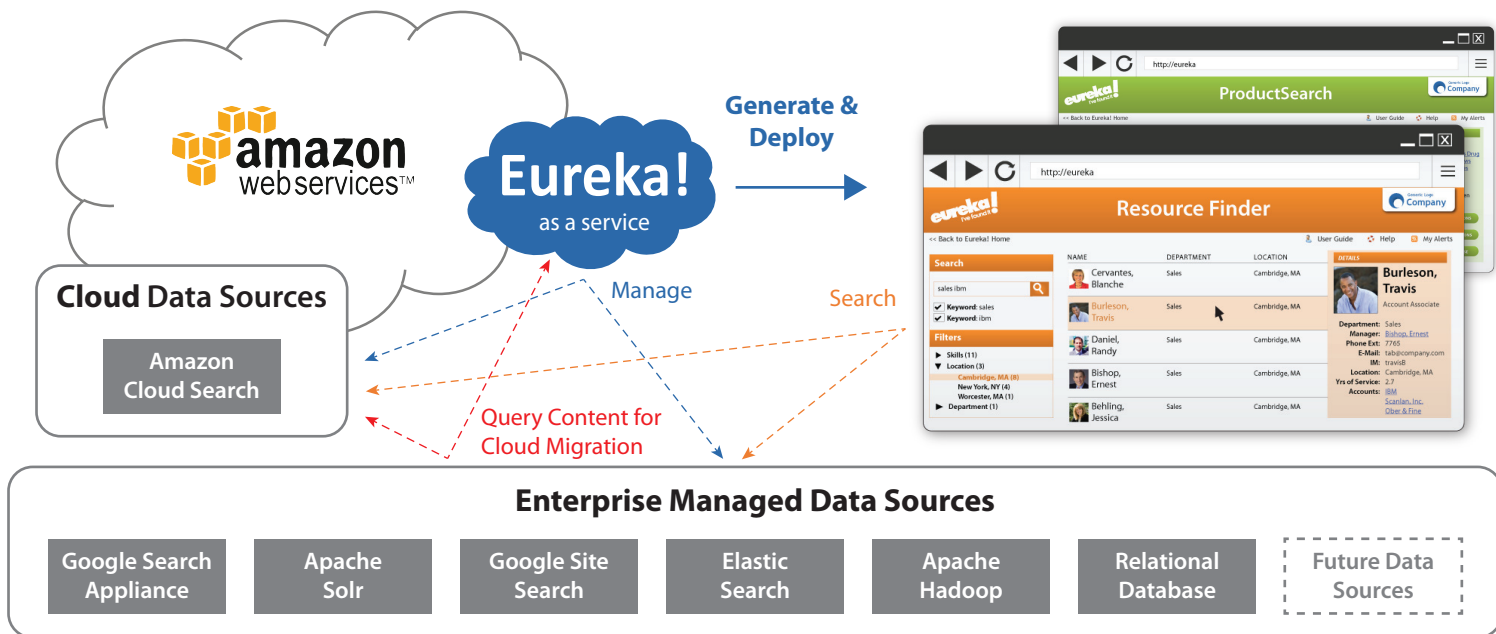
amazon webservices™

Cloud Data Sources

Amazon Cloud Search

Eureka! as a service

Generate & Deploy

Manage

Search

Query Content for Cloud Migration

http://eureka

eureka! I've found it

ProductSearch

Generic Logo Company

<< Back to Eureka! Home

User Guide

Help

My Alerts

http://eureka

Resource Finder

Generic Logo Company

<< Back to Eureka! Home

User Guide

Help

My Alerts

Search

sales ibm

Keyword: sales

Keyword: ibm

Filters

Skills (11)

Location (3)

Cambridge, MA (8)

New York, NY (4)

Worcester, MA (1)

Department (1)

| NAME | DEPARTMENT | LOCATION |
|---|---|---|
| Cervantes, Blanche | Sales | Cambridge, MA |
| Burleson, Travis | Sales | Cambridge, MA |
| Daniel, Randy | Sales | Cambridge, MA |
| Bishop, Ernest | Sales | Cambridge, MA |
| Behling, Jessica | Sales | Cambridge, MA |

DETAILS

Burleson, Travis

Account Associate

Department: Sales

Manager: Bishop, Ernest

Phone Ext: 7765

E-Mail: tab@company.com

IM: travisB

Location: Cambridge, MA

Yrs of Service: 2.7

Accounts: IBM Scanlan, Inc. Ober & Fine

Enterprise Managed Data Sources

Google Search Appliance

Apache Solr

Google Site Search

Elastic Search

Apache Hadoop

Relational Database

Future Data Sources